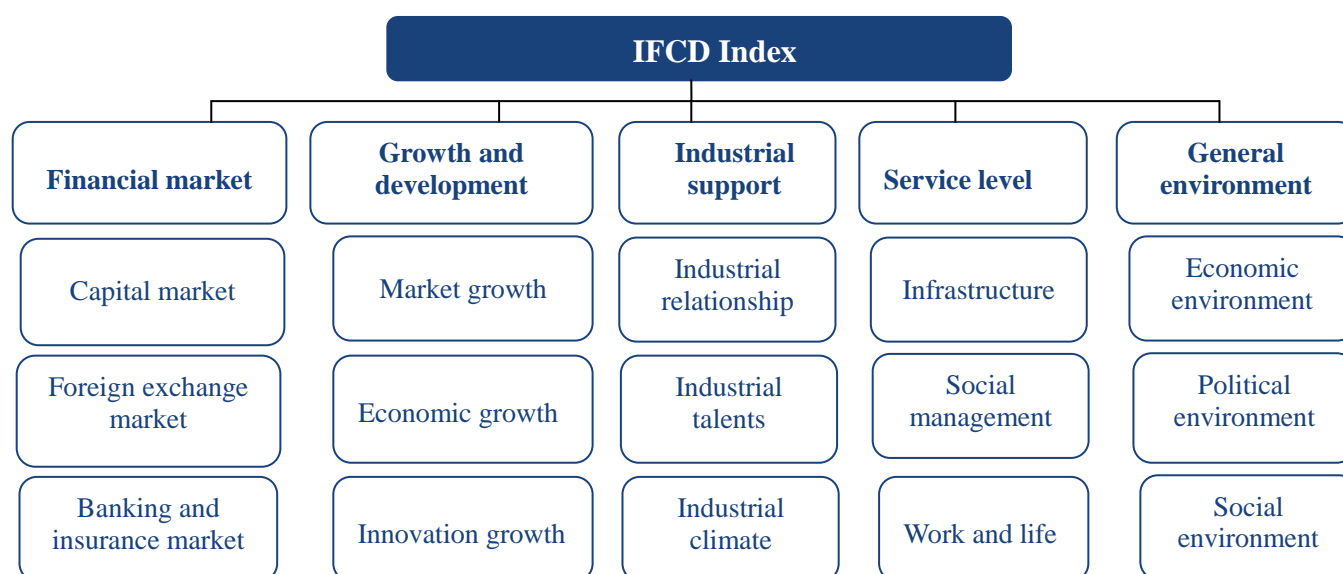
IFCD Index

Financial market

Capital market

Foreign exchange market

Banking and insurance market

Growth and development

Market growth

Economic growth

Innovation growth

Industrial support

Industrial relationship

Industrial talents

Industrial climate

Service level

Infrastructure

Social management

Work and life

General environment

Economic environment

Political environment

Social environment